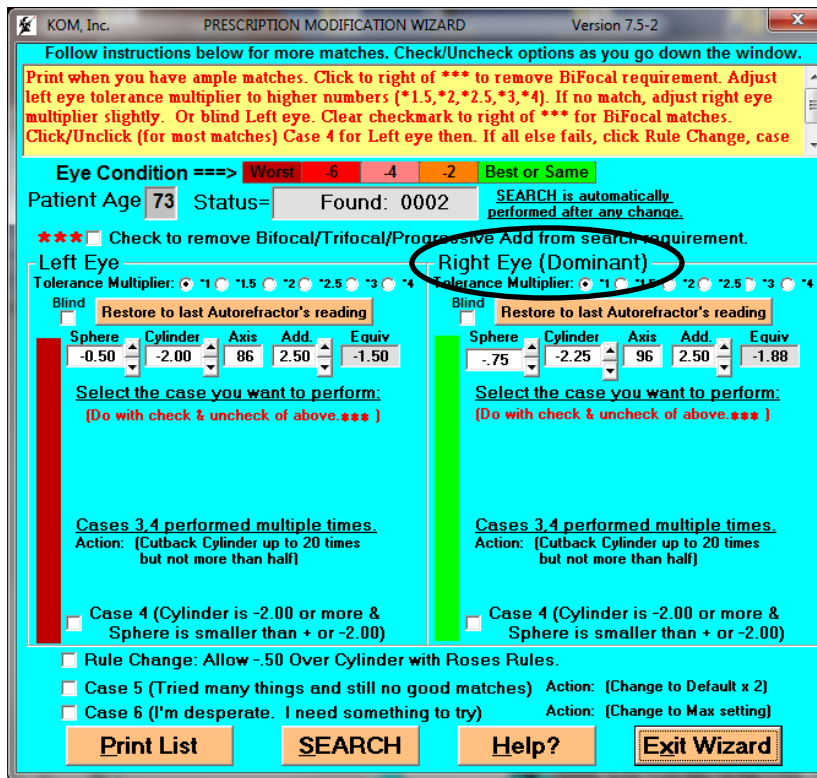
KOM, Inc. PRESCRIPTION MODIFICATION WIZARD Version 7.5-2

Follow instructions below for more matches. Check/Uncheck options as you go down the window.

Print when you have ample matches. Click to right of *** to remove BiFocal requirement. Adjust left eye tolerance multiplier to higher numbers (*1.5,*2,*2.5,*3,*4). If no match, adjust right eye multiplier slightly. Or blind Left eye. Clear checkmark to right of *** for BiFocal matches. Click/Unclick (for most matches) Case 4 for Left eye then. If all else fails, click Rule Change, case

Eye Condition ===> Worst -6 -4 -2 Best or Same

Patient Age 73 Status= Found: 0002

SEARCH is automatically performed after any change.

*** Check to remove Bifocal/Trifocal/Progressive Add from search requirement.

Left Eye

Tolerance Multiplier: *1 *1.5 *2 *2.5 *3 *4

Blind

Restore to last Autorefractor's reading

| Sphere | Cylinder | Axis | Add. | Equiv |
|---|---|---|---|---|
| -0.50 | -2.00 | 86 | 2.50 | -1.50 |

Select the case you want to perform:

(Do with check & uncheck of above.*** )

Cases 3,4 performed multiple times.

Action: (Cutback Cylinder up to 20 times but not more than half)

Case 4 (Cylinder is -2.00 or more & Sphere is smaller than + or -2.00)

Right Eye (Dominant)

Tolerance Multiplier: *1 *1.5 *2 *2.5 *3 *4

Blind

Restore to last Autorefractor's reading

| Sphere | Cylinder | Axis | Add. | Equiv |
|---|---|---|---|---|
| -.75 | -2.25 | 96 | 2.50 | -1.88 |

Select the case you want to perform:

(Do with check & uncheck of above.*** )

Cases 3,4 performed multiple times.

Action: (Cutback Cylinder up to 20 times but not more than half)

Case 4 (Cylinder is -2.00 or more & Sphere is smaller than + or -2.00)

Rule Change: Allow -.50 Over Cylinder with Roses Rules.

Case 5 (Tried many things and still no good matches) Action: (Change to Default x 2)

Case 6 (I'm desperate. I need something to try) Action: (Change to Max setting)

Print List SEARCH Help? Exit Wizard